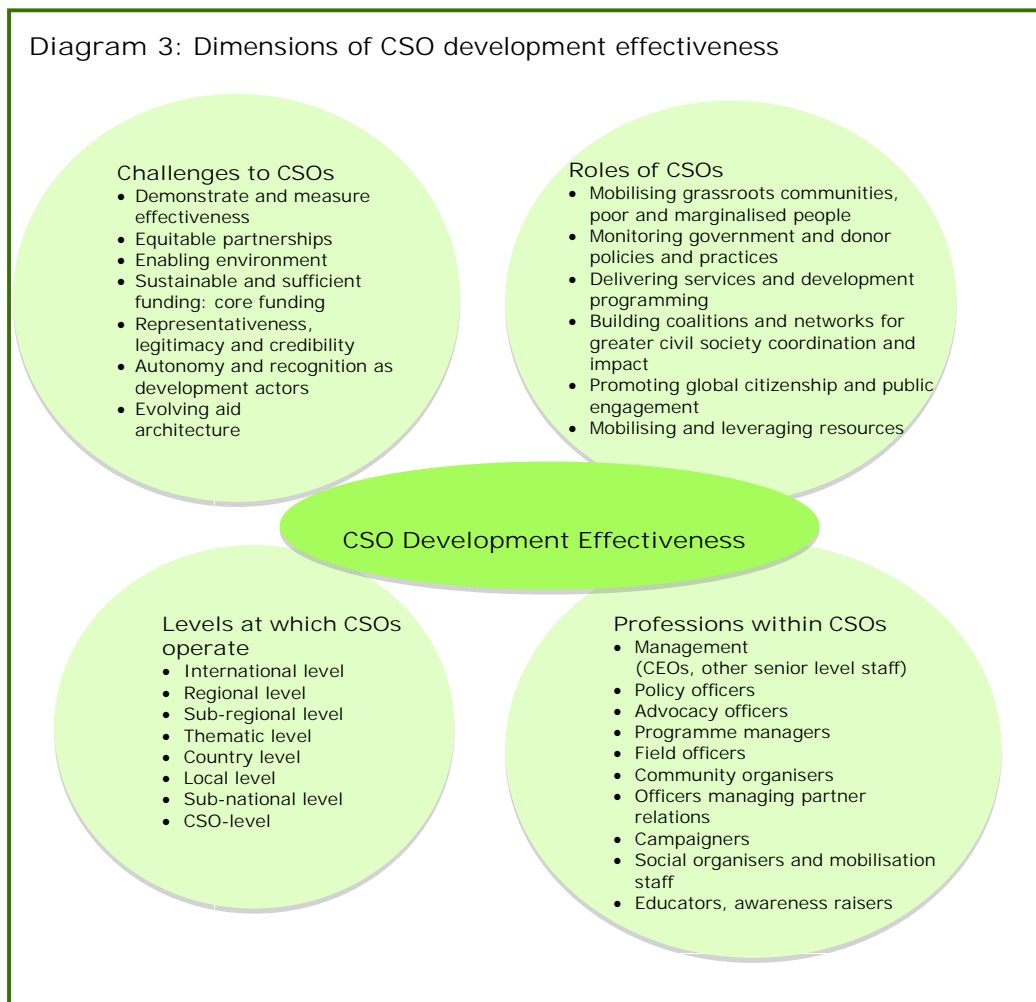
Diagram 3: Dimensions of CSO development effectiveness

Challenges to CSOs
- Demonstrate and measure effectiveness
- Equitable partnerships
- Enabling environment
- Sustainable and sufficient funding: core funding
- Representativeness, legitimacy and credibility
- Autonomy and recognition as development actors
- Evolving aid architecture

Roles of CSOs
- Mobilising grassroots communities, poor and marginalised people
- Monitoring government and donor policies and practices
- Delivering services and development programming
- Building coalitions and networks for greater civil society coordination and impact
- Promoting global citizenship and public engagement
- Mobilising and leveraging resources

CSO Development Effectiveness

Levels at which CSOs operate
- International level
- Regional level
- Sub-regional level
- Thematic level
- Country level
- Local level
- Sub-national level
- CSO-level

Professions within CSOs
- Management (CEOs, other senior level staff)
- Policy officers
- Advocacy officers
- Programme managers
- Field officers
- Community organisers
- Officers managing partner relations
- Campaigners
- Social organisers and mobilisation staff
- Educators, awareness raisers